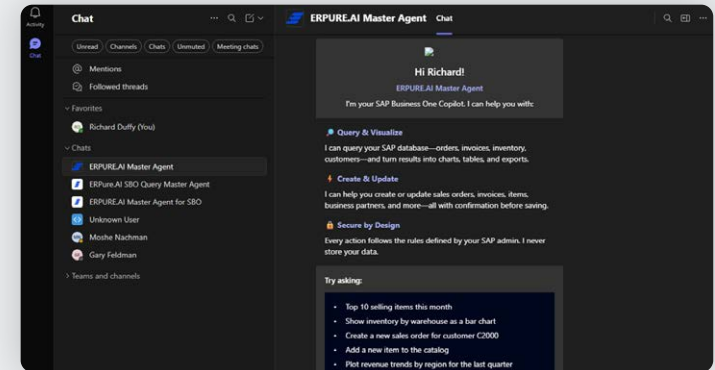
Activity

Chat

Chat

Unread | Channels | Chats | Unmuted | Meeting chats

Mentions

Followed threads

Favorites

Richard Duffy (You)

Chats

ERPURE.AI Master Agent

ERPure.AI SBO Query Master Agent

ERPURE.AI Master Agent for SBO

Unknown User

Moshe Nachman

Gary Feldman

Teams and channels

ERPURE.AI Master Agent Chat

Hi Richard!

ERPURE.AI Master Agent

I'm your SAP Business One Copilot. I can help you with:

Query & Visualize

I can query your SAP database—orders, invoices, inventory, customers—and turn results into charts, tables, and exports.

Create & Update

I can help you create or update sales orders, invoices, items, business partners, and more—all with confirmation before saving.

Secure by Design

Every action follows the rules defined by your SAP admin. I never store your data.

Try asking:

- Top 10 selling items this month
- Show inventory by warehouse as a bar chart
- Create a new sales order for customer C2000
- Add a new item to the catalog
- Plot revenue trends by region for the last quarter